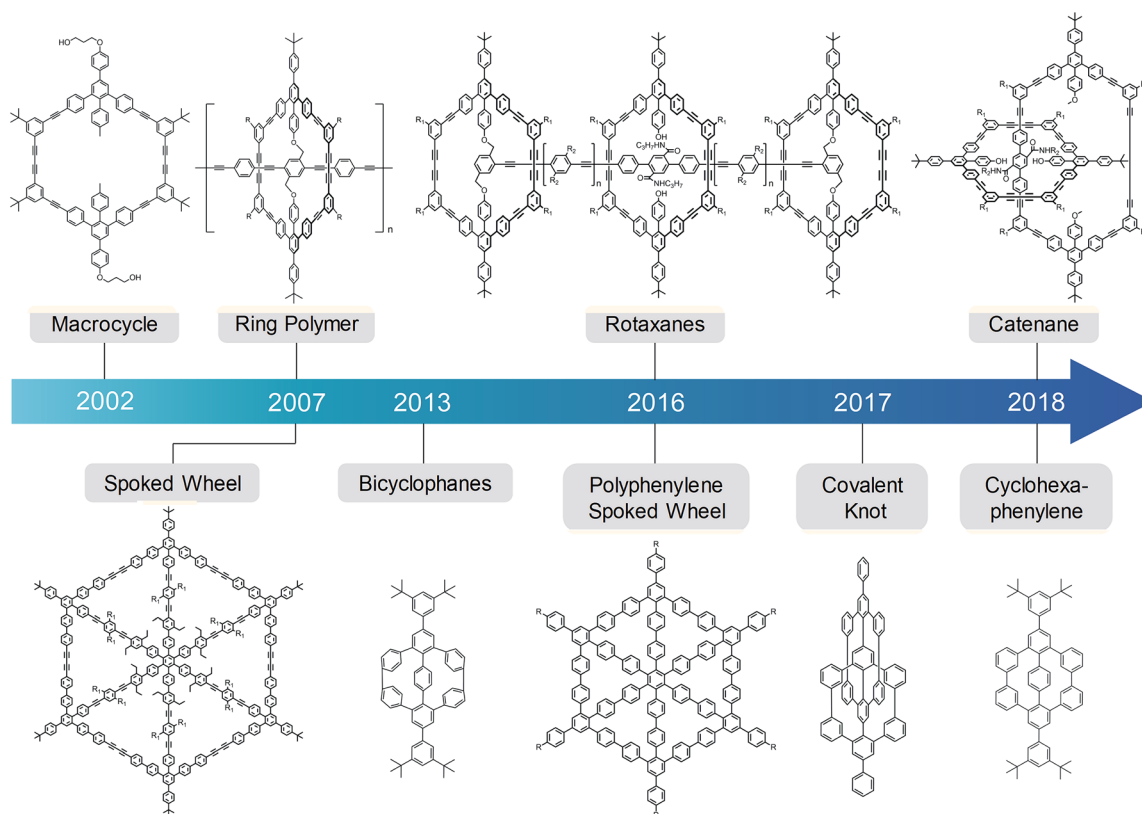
HO O

Macrocycle

Ring Polymer

n

R

Rotaxanes

$R_1$ $R_2$ $C_3H_7HN$ O OH $NHC_3H_7$ n

Catenane

$R_1$ OH $NHR_2$ $R_2HN$ HO

2002

2007

2013

2016

2017

2018

Spoked Wheel

Bicyclophanes

Polyphenylene Spoked Wheel

Covalent Knot

Cyclohexa-phenylene

$R_1$

R